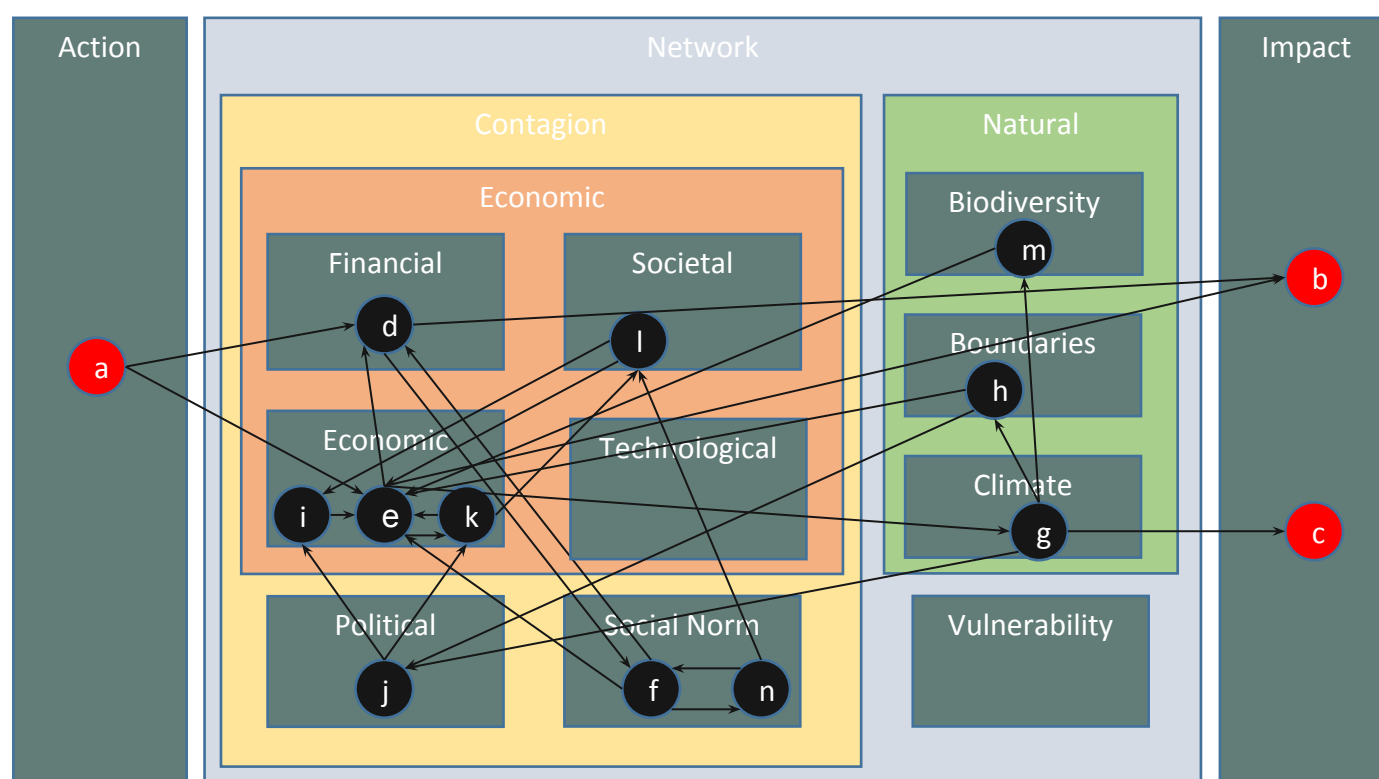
Action

Network

Impact

Contagion

Natural

Economic

Biodiversity

m

Financial

Societal

b

d

l

a

Boundaries

h

Economic

Technological

Climate

i

e

k

g

c

Political

Social Norm

Vulnerability

j

f

n